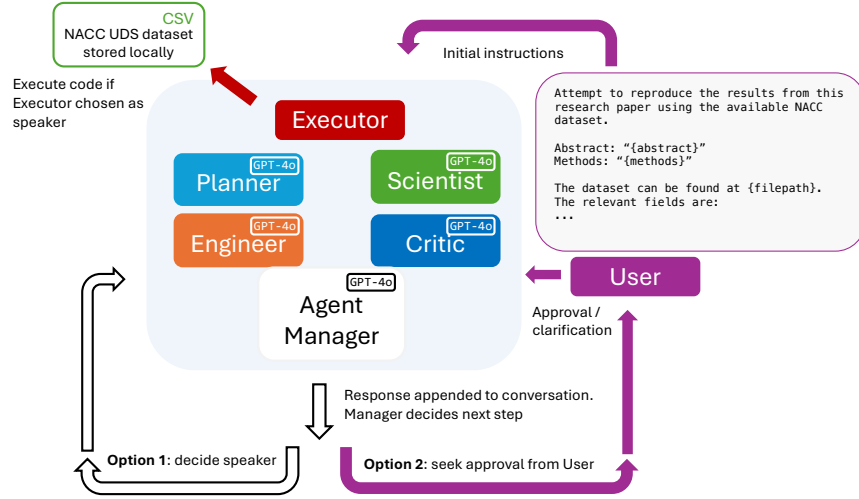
CSV
NACC UDS dataset stored locally

Initial instructions

Execute code if Executor chosen as speaker

Attempt to reproduce the results from this research paper using the available NACC dataset.

Abstract: "{abstract}"
Methods: "{methods}"

The dataset can be found at {filepath}.
The relevant fields are:
...

Executor

GPT-4o
Planner

GPT-4o
Scientist

GPT-4o
Engineer

GPT-4o
Critic

GPT-4o
Agent Manager

User

Approval / clarification

Response appended to conversation. Manager decides next step

**Option 1**: decide speaker

**Option 2**: seek approval from User